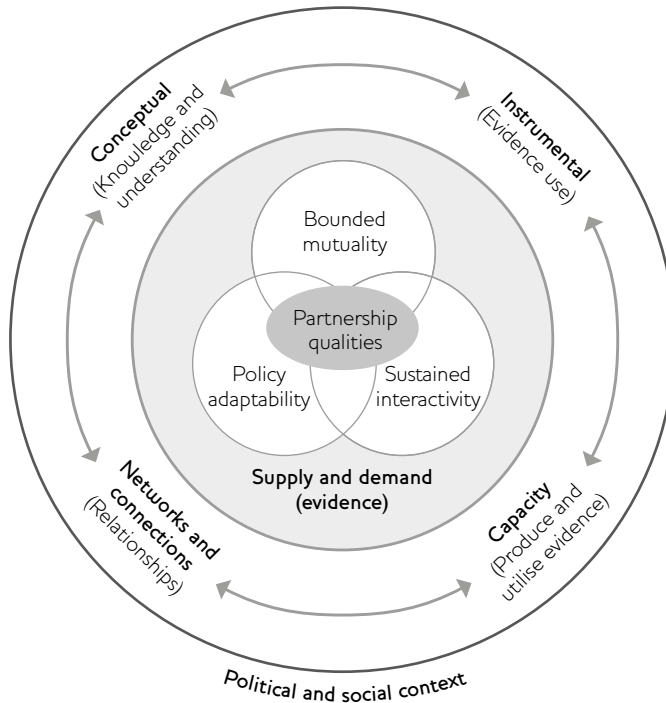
Conceptual
(Knowledge and understanding)

Instrumental
(Evidence use)

Bounded mutuality

Partnership qualities

Policy adaptability

Sustained interactivity

Supply and demand (evidence)

Networks and connections
(Relationships)

Capacity
(Produce and utilise evidence)

Political and social context